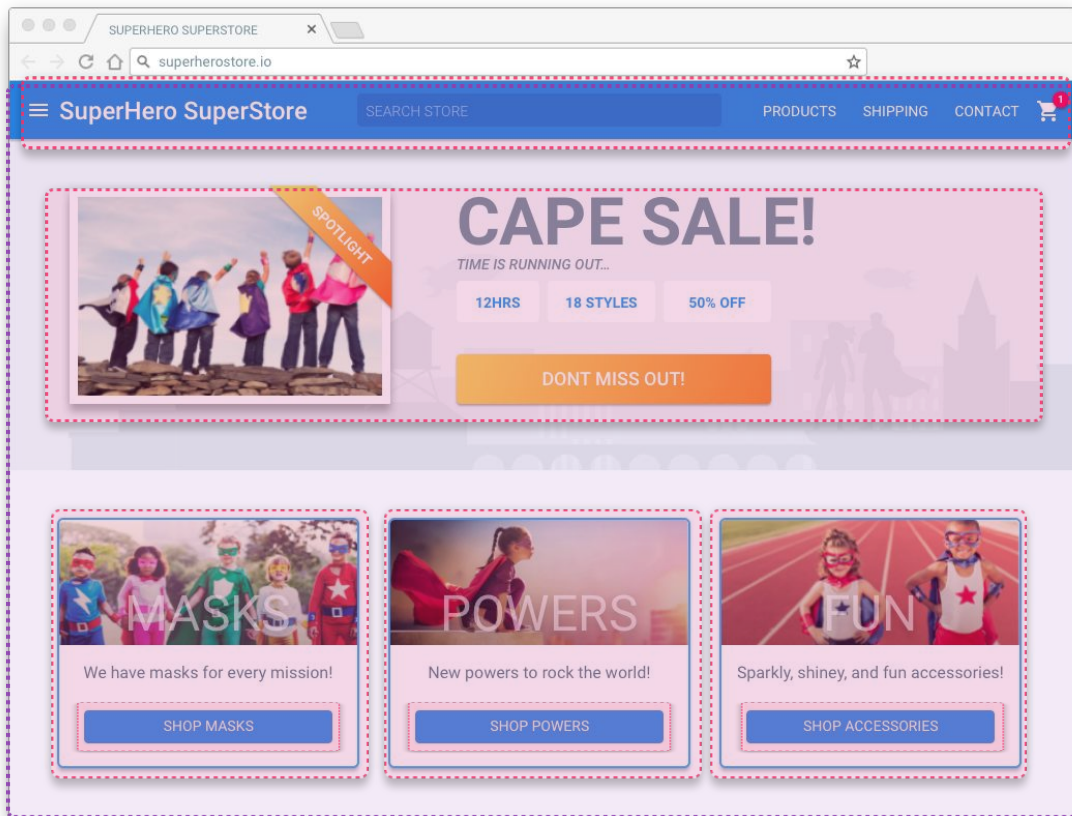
SUPERHERO SUPERSTORE

superherostore.io

SuperHero SuperStore

SEARCH STORE

PRODUCTS SHIPPING CONTACT

1

SPOTLIGHT

CAPE SALE!

TIME IS RUNNING OUT...

12HRS

18 STYLES

50% OFF

DONT MISS OUT!

MASKS

We have masks for every mission!

SHOP MASKS

POWERS

New powers to rock the world!

SHOP POWERS

FUN

Sparkly, shiney, and fun accessories!

SHOP ACCESSORIES